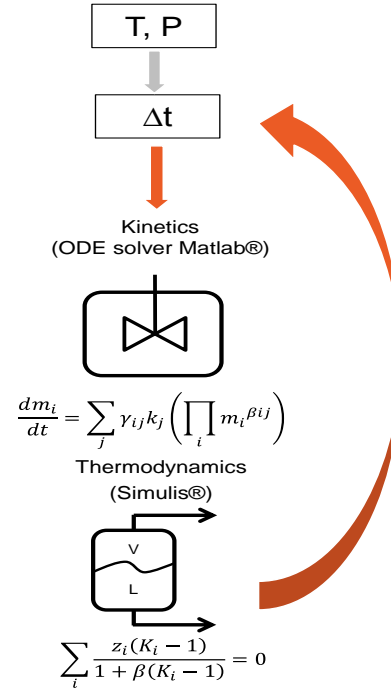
T, P

$\Delta$t

Kinetics
(ODE solver Matlab®)

$\frac{dm_i}{dt} = \sum_j \gamma_{ij} k_j \left( \prod_i m_i^{\beta_{ij}} \right)$

Thermodynamics
(Simulis®)

V

L

$\sum_i \frac{z_i(K_i - 1)}{1 + \beta(K_i - 1)} = 0$